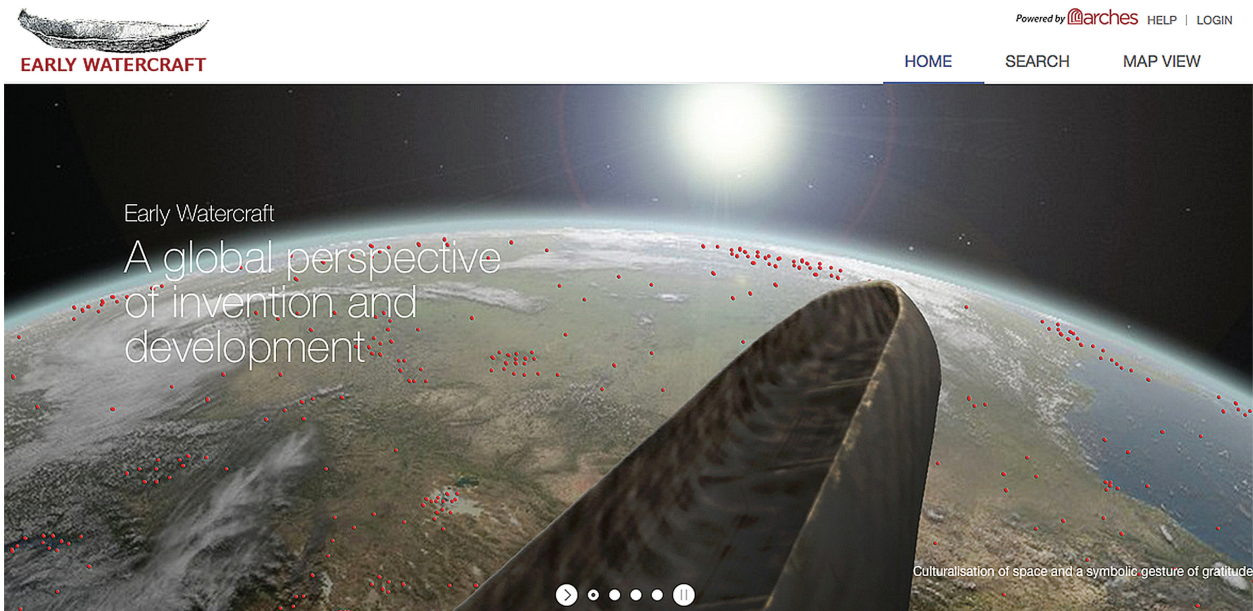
EARLY WATERCRAFT

Powered by arches HELP | LOGIN

HOME SEARCH MAP VIEW

Early Watercraft

A global perspective of invention and development

Culturalisation of space and a symbolic gesture of gratitude